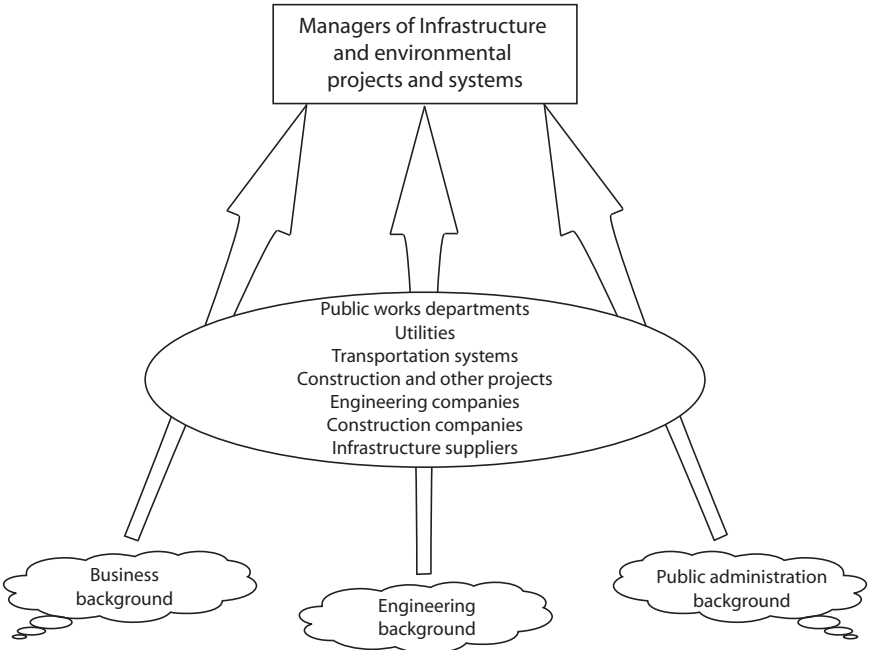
Managers of Infrastructure and environmental projects and systems

Public works departments
Utilities
Transportation systems
Construction and other projects
Engineering companies
Construction companies
Infrastructure suppliers

Business background

Engineering background

Public administration background